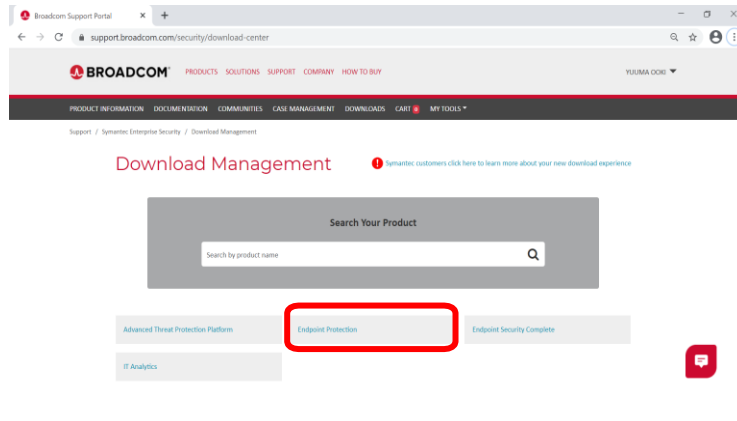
Broadcom Support Portal

support.broadcom.com/security/download-center

BROADCOM PRODUCTS SOLUTIONS SUPPORT COMPANY HOW TO BUY

YUUMA OOKI

PRODUCT INFORMATION DOCUMENTATION COMMUNITIES CASE MANAGEMENT DOWNLOADS CART 0 MY TOOLS

Support / Symantec Enterprise Security / Download Management

Download Management

Symantec customers click here to learn more about your new download experience

Search Your Product

Search by product name

Advanced Threat Protection Platform

Endpoint Protection

Endpoint Security Complete

IT Analytics